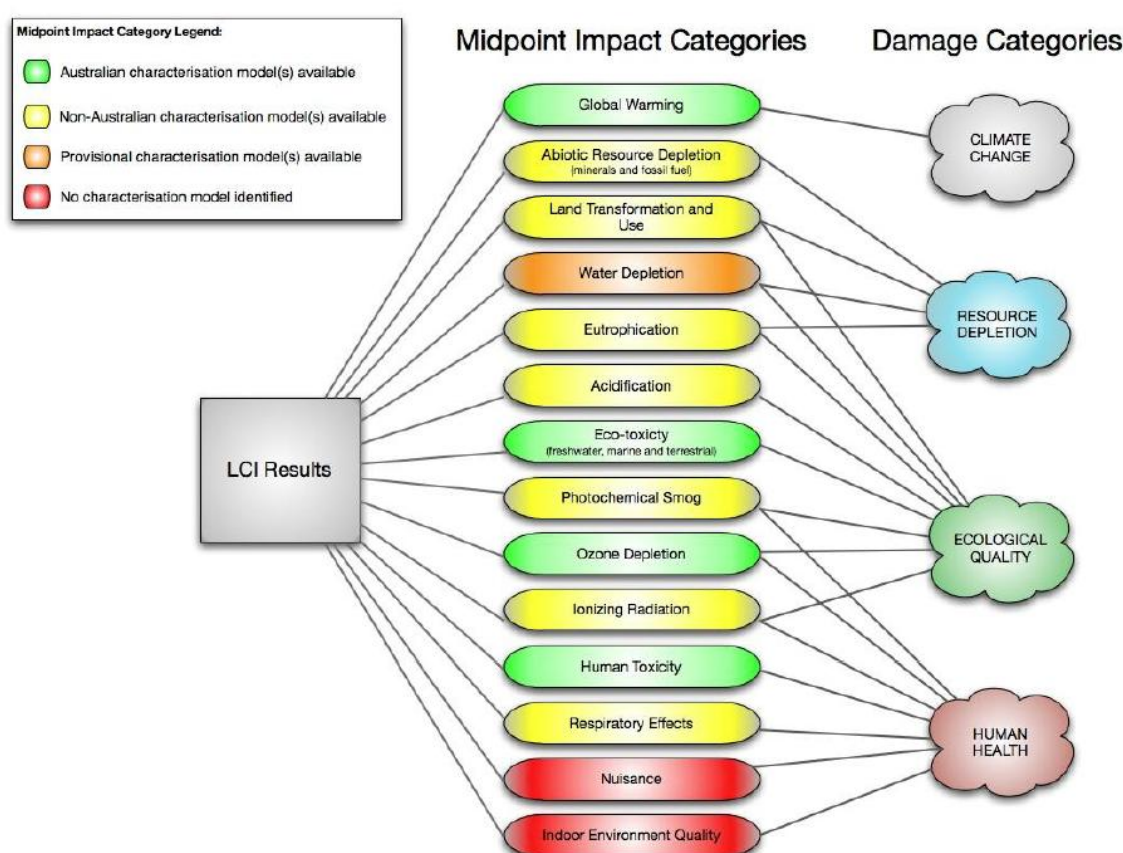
Midpoint Impact Category Legend:

Australian characterisation model(s) available

Non-Australian characterisation model(s) available

Provisional characterisation model(s) available

No characterisation model identified

Midpoint Impact Categories

Damage Categories

LCI Results

Global Warming

Abiotic Resource Depletion (minerals and fossil fuel)

Land Transformation and Use

Water Depletion

Eutrophication

Acidification

Eco-toxicty (freshwater, marine and terrestrial)

Photochemical Smog

Ozone Depletion

Ionizing Radiation

Human Toxicity

Respiratory Effects

Nuisance

Indoor Environment Quality

CLIMATE CHANGE

RESOURCE DEPLETION

ECOLOGICAL QUALITY

HUMAN HEALTH